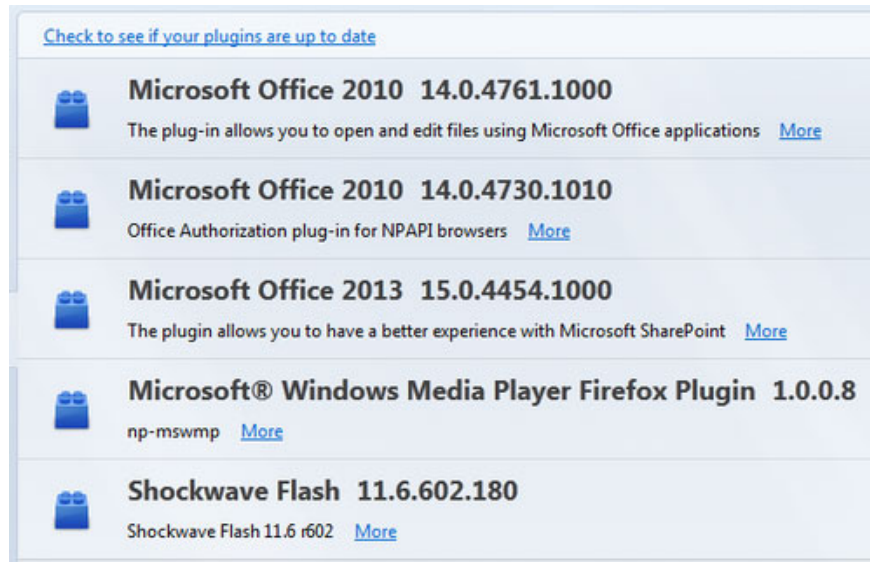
Check to see if your plugins are up to date

Microsoft Office 2010 14.0.4761.1000
The plug-in allows you to open and edit files using Microsoft Office applications More

Microsoft Office 2010 14.0.4730.1010
Office Authorization plug-in for NPAPI browsers More

Microsoft Office 2013 15.0.4454.1000
The plugin allows you to have a better experience with Microsoft SharePoint More

Microsoft® Windows Media Player Firefox Plugin 1.0.0.8
np-mswmp More

Shockwave Flash 11.6.602.180
Shockwave Flash 11.6 r602 More